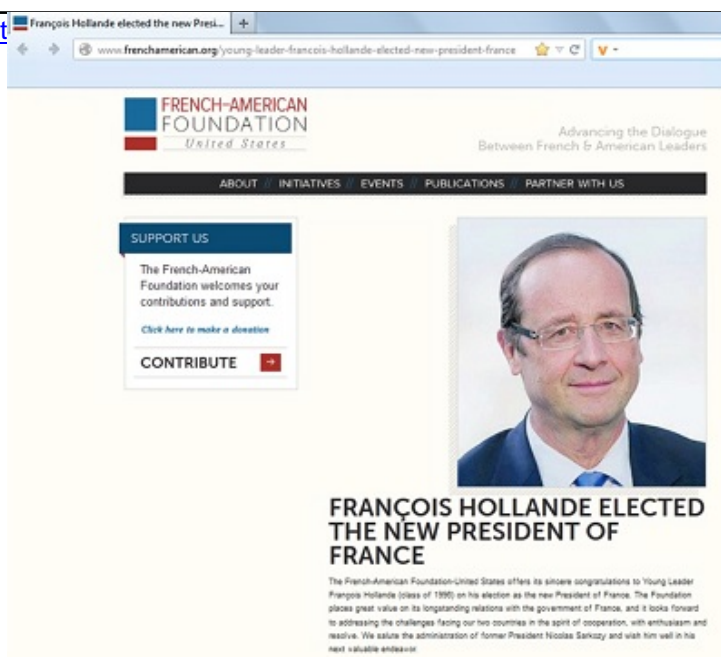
t

François Hollande elected the new Presi...

www.frenchamerican.org/young-leader-francois-hollande-elected-new-president-france

FRENCH-AMERICAN FOUNDATION United States

Advancing the Dialogue Between French & American Leaders

ABOUT // INITIATIVES // EVENTS // PUBLICATIONS // PARTNER WITH US

SUPPORT US

The French-American Foundation welcomes your contributions and support.

Click here to make a donation

CONTRIBUTE

FRANÇOIS HOLLANDE ELECTED THE NEW PRESIDENT OF FRANCE

The French-American Foundation-United States offers its sincere congratulations to Young Leader François Hollande (class of 1996) on his election as the new President of France. The Foundation places great value on its longstanding relations with the government of France, and it looks forward to addressing the challenges facing our two countries in the spirit of cooperation, with enthusiasm and resolve. We salute the administration of former President Nicolas Sarkozy and wish him well in his next valuable endeavor.